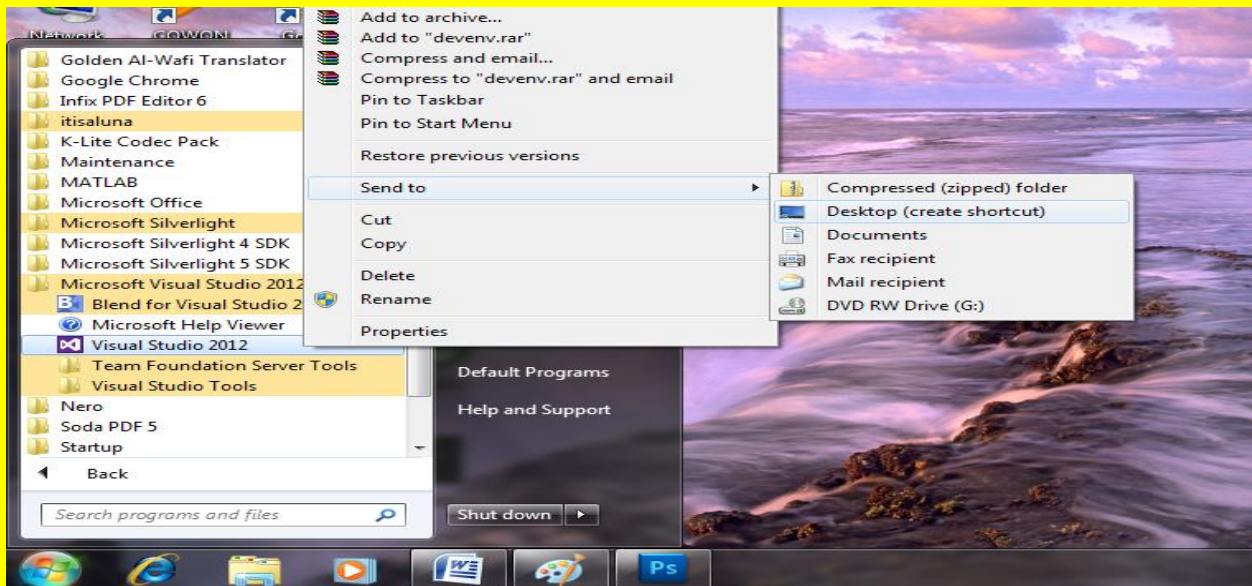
Network
GOWON
Go

Golden Al-Wafi Translator
Google Chrome
Infix PDF Editor 6
itisaluna
K-Lite Codec Pack
Maintenance
MATLAB
Microsoft Office
Microsoft Silverlight
Microsoft Silverlight 4 SDK
Microsoft Silverlight 5 SDK
Microsoft Visual Studio 2012
Blend for Visual Studio 2
Microsoft Help Viewer
Visual Studio 2012
Team Foundation Server Tools
Visual Studio Tools
Nero
Soda PDF 5
Startup
Back
Search programs and files

Add to archive...
Add to "devenv.rar"
Compress and email...
Compress to "devenv.rar" and email
Pin to Taskbar
Pin to Start Menu
Restore previous versions
Send to
Cut
Copy
Delete
Rename
Properties

Compressed (zipped) folder
Desktop (create shortcut)
Documents
Fax recipient
Mail recipient
DVD RW Drive (G:)

Default Programs
Help and Support
Shut down

Ps